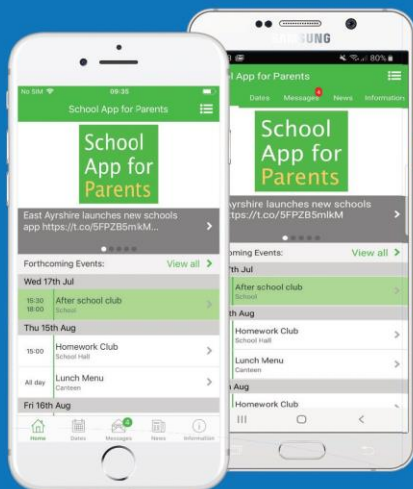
No SIM 09:35
School App for Parents
School App for Parents
East Ayrshire launches new schools app https://t.co/5FPZB5mkM...
Forthcoming Events: View all
Wed 17th Jul
15:30 18:00 After school club School
Thu 15th Aug
15:00 Homework Club School Hall
All day Lunch Menu Canteen
Fri 16th Aug
Home Dates Messages News Information

SUNG
80%
ol App for Parents
Dates Messages News Information
School App for Parents
Ayrshire launches new schools https://t.co/5FPZB5mlkM
rthcoming Events: View all
7th Jul
After school club School
th Aug
Homework Club School Hall
Lunch Menu Canteen
h Aug
Homework Club